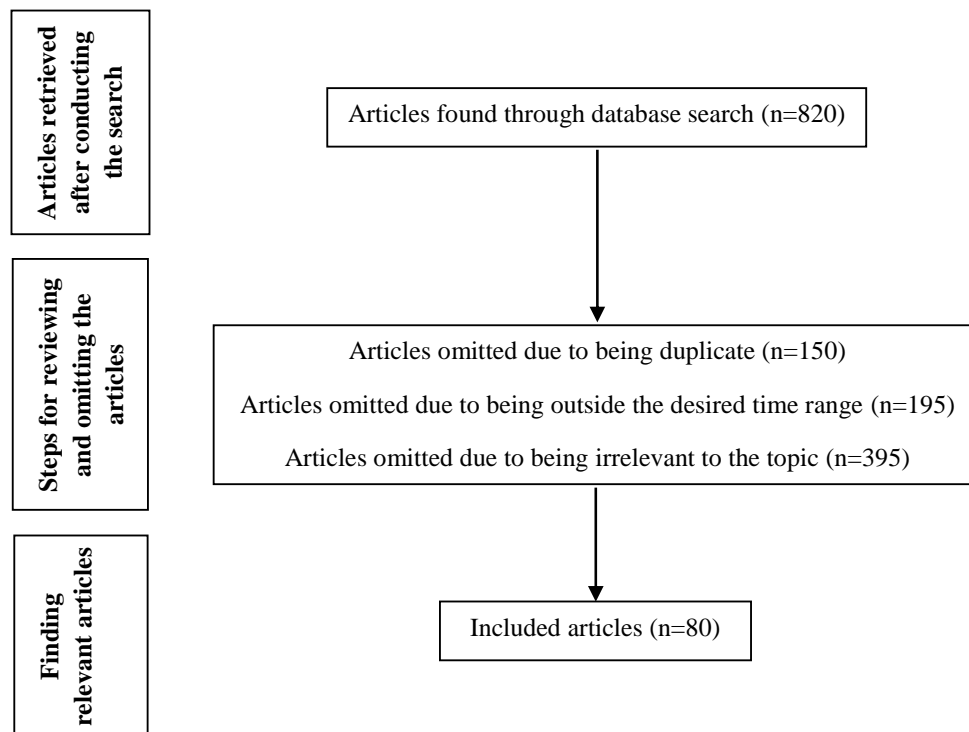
Articles retrieved after conducting the search

Articles found through database search (n=820)

Steps for reviewing and omitting the articles

Articles omitted due to being duplicate (n=150)

Articles omitted due to being outside the desired time range (n=195)

Articles omitted due to being irrelevant to the topic (n=395)

Finding relevant articles

Included articles (n=80)